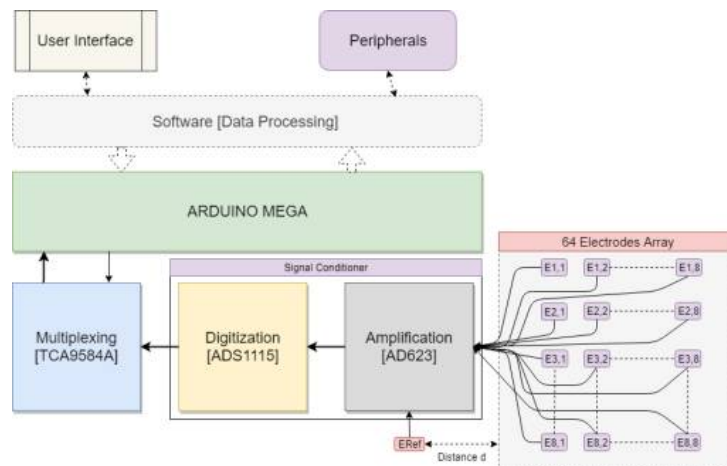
User Interface

Peripherals

Software [Data Processing]

ARDUINO MEGA

64 Electrodes Array

Signal Conditioner

Multiplexing [TCA9584A]

Digitization [ADS1115]

Amplification [AD623]

E1,1 E1,2 E1,8

E2,1 E2,2 E2,8

E3,1 E3,2 E3,8

E8,1 E8,2 E8,8

ERef

Distance d